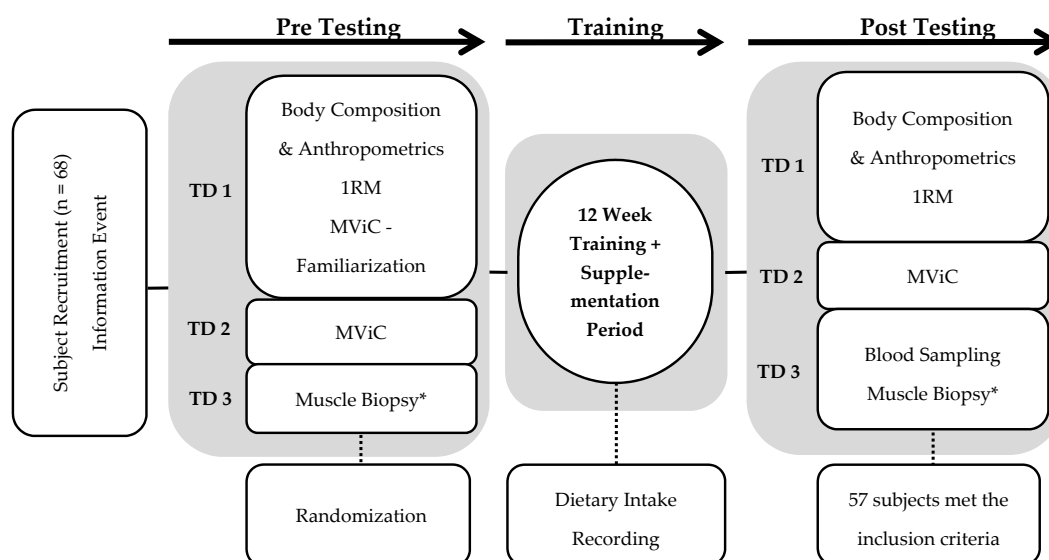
Pre Testing

Training

Post Testing

Subject Recruitment (n = 68)
Information Event

TD 1

Body Composition & Anthropometrics
1RM
MViC - Familiarization

TD 2

MViC

TD 3

Muscle Biopsy*

Randomization

12 Week Training + Supplementation Period

Dietary Intake Recording

TD 1

Body Composition & Anthropometrics
1RM

TD 2

MViC

TD 3

Blood Sampling
Muscle Biopsy*

57 subjects met the inclusion criteria